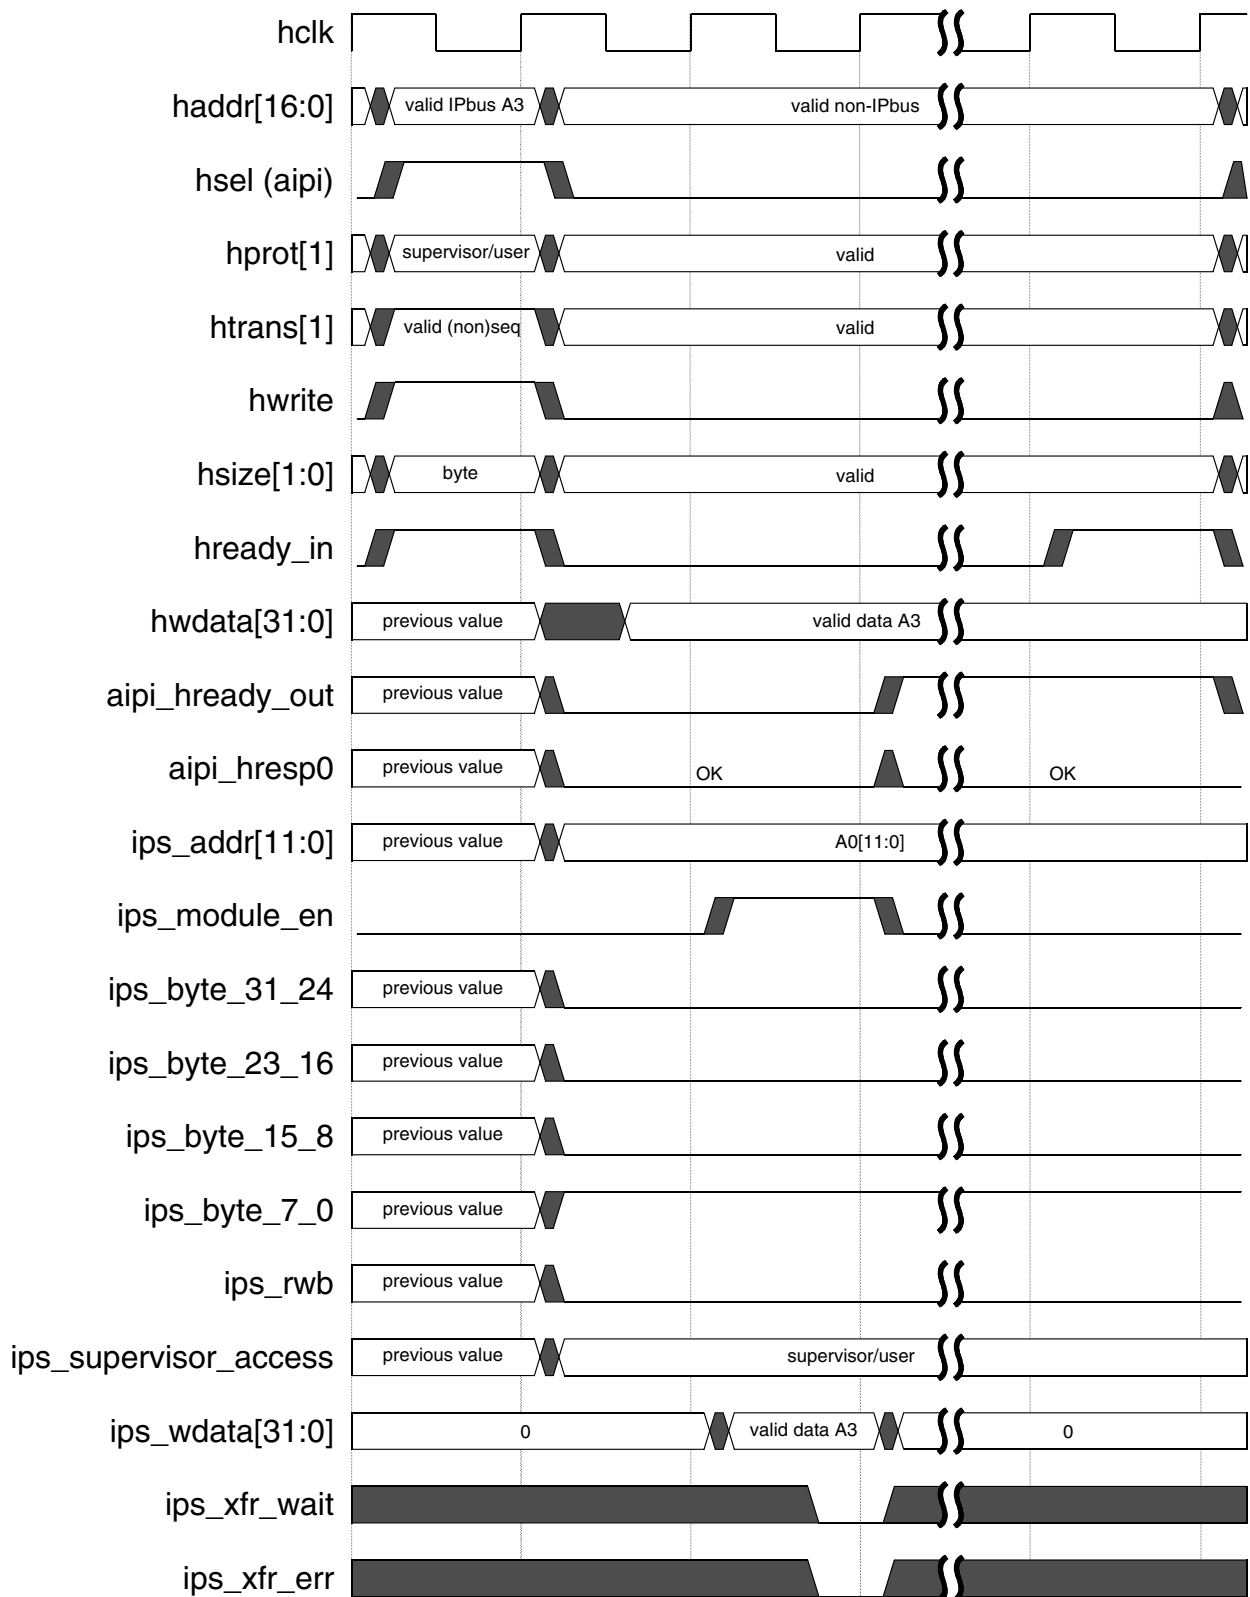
hclk

haddr[16:0]
valid IPbus A3
valid non-IPbus

hsel (aipi)

hprot[1]
supervisor/user
valid

htrans[1]
valid (non)seq
valid

hwrite

hsize[1:0]
byte
valid

hready_in

hwdata[31:0]
previous value
valid data A3

aipi_hready_out
previous value

aipi_hresp0
previous value
OK
OK

ips_addr[11:0]
previous value
A0[11:0]

ips_module_en

ips_byte_31_24
previous value

ips_byte_23_16
previous value

ips_byte_15_8
previous value

ips_byte_7_0
previous value

ips_rwb
previous value

ips_supervisor_access
previous value
supervisor/user

ips_wdata[31:0]
0
valid data A3
0

ips_xfr_wait

ips_xfr_err